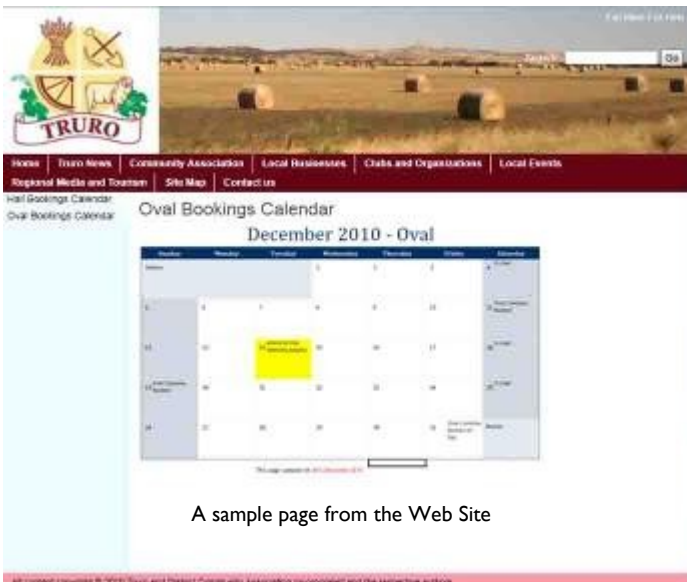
TRURO

Search Go

Home | Truro News | Community Association | Local Businesses | Clubs and Organizations | Local Events | Regional Media and Tourism | Site Map | Contact us

Hall Bookings Calendar
Oval Bookings Calendar

Oval Bookings Calendar

December 2010 - Oval

| Sunday | Monday | Tuesday | Wednesday | Thursday | Friday | Saturday |
|---|---|---|---|---|---|---|
| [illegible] | | | 1 | 2 | 3 | 4 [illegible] |
| 5 | 6 | 7 | 8 | 9 | 10 | 11 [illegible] |
| 12 | 13 | 14 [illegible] | 15 | 16 | 17 | 18 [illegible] |
| 19 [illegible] | 20 | 21 | 22 | 23 | 24 | 25 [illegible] |
| 26 | 27 | 28 | 29 | 30 | 31 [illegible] | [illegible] |

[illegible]

A sample page from the Web Site

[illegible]